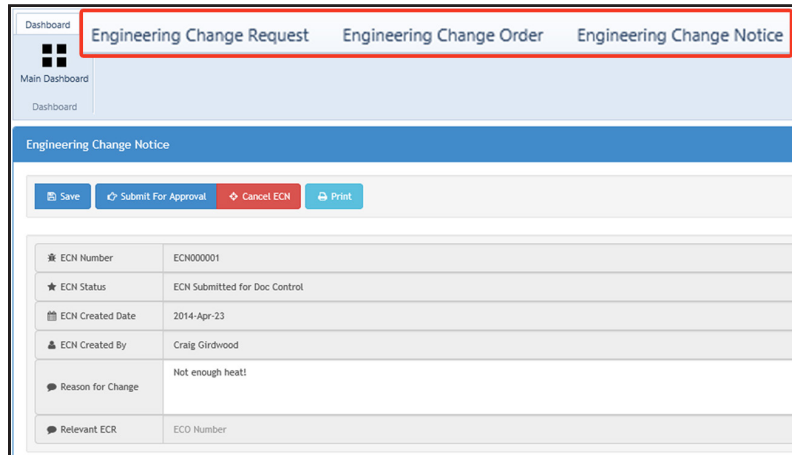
Dashboard

Engineering Change Request Engineering Change Order Engineering Change Notice

Main Dashboard

Dashboard

Engineering Change Notice

Save Submit For Approval Cancel ECN Print

| ECN Number | ECN000001 |
|---|---|
| ECN Status | ECN Submitted for Doc Control |
| ECN Created Date | 2014-Apr-23 |
| ECN Created By | Craig Girdwood |
| Reason for Change | Not enough heat! |
| Relevant ECR | ECO Number |